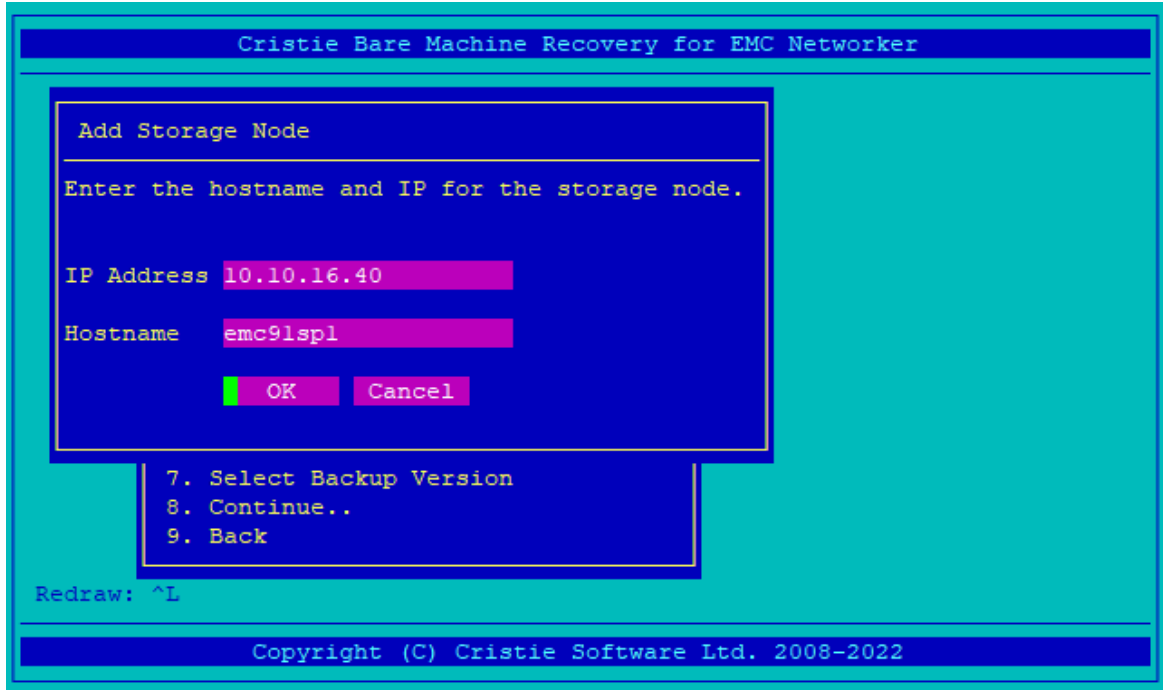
Cristie Bare Machine Recovery for EMC Networker

Add Storage Node

Enter the hostname and IP for the storage node.

IP Address 10.10.16.40

Hostname emc91spl

OK Cancel

7. Select Backup Version
8. Continue..
9. Back

Redraw: ^L

Copyright (C) Cristie Software Ltd. 2008-2022